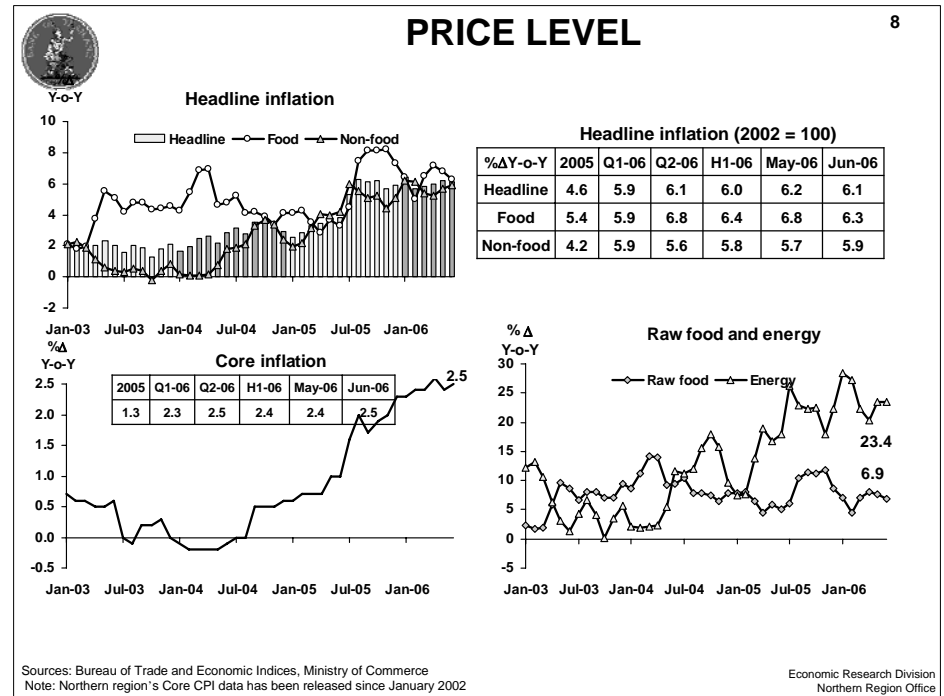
PRICE LEVEL

8

Y-o-Y

Headline inflation

Headline Food Non-food

10
8
6
4
2
0
-2

Jan-03 Jul-03 Jan-04 Jul-04 Jan-05 Jul-05 Jan-06

Headline inflation (2002 = 100)

| %ΔY-o-Y | 2005 | Q1-06 | Q2-06 | H1-06 | May-06 | Jun-06 |
|---|---|---|---|---|---|---|
| Headline | 4.6 | 5.9 | 6.1 | 6.0 | 6.2 | 6.1 |
| Food | 5.4 | 5.9 | 6.8 | 6.4 | 6.8 | 6.3 |
| Non-food | 4.2 | 5.9 | 5.6 | 5.8 | 5.7 | 5.9 |

%Δ
Y-o-Y

Core inflation

| 2005 | Q1-06 | Q2-06 | H1-06 | May-06 | Jun-06 |
|---|---|---|---|---|---|
| 1.3 | 2.3 | 2.5 | 2.4 | 2.4 | 2.5 |

2.5

2.5
2.0
1.5
1.0
0.5
0.0
-0.5

Jan-03 Jul-03 Jan-04 Jul-04 Jan-05 Jul-05 Jan-06

%Δ
Y-o-Y

Raw food and energy

Raw food Energy

30
25
20
15
10
5
0
-5

23.4

6.9

Jan-03 Jul-03 Jan-04 Jul-04 Jan-05 Jul-05 Jan-06

Sources: Bureau of Trade and Economic Indices, Ministry of Commerce
Note: Northern region's Core CPI data has been released since January 2002

Economic Research Division
Northern Region Office